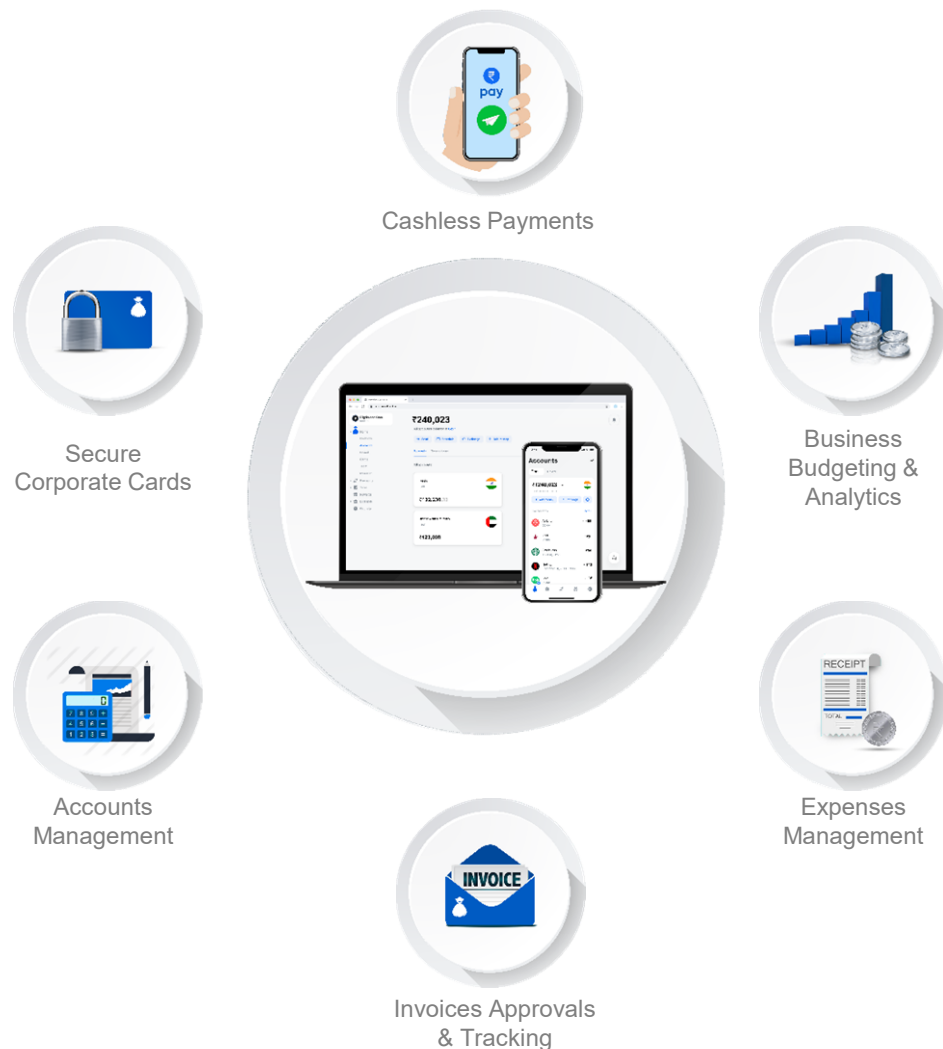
pay

Cashless Payments

Secure Corporate Cards

Business Budgeting & Analytics

₹240,023

₹132,236

₹123,000

Accounts

₹240,023

RECEIPT

TOTAL

Accounts Management

Expenses Management

INVOICE

Invoices Approvals & Tracking